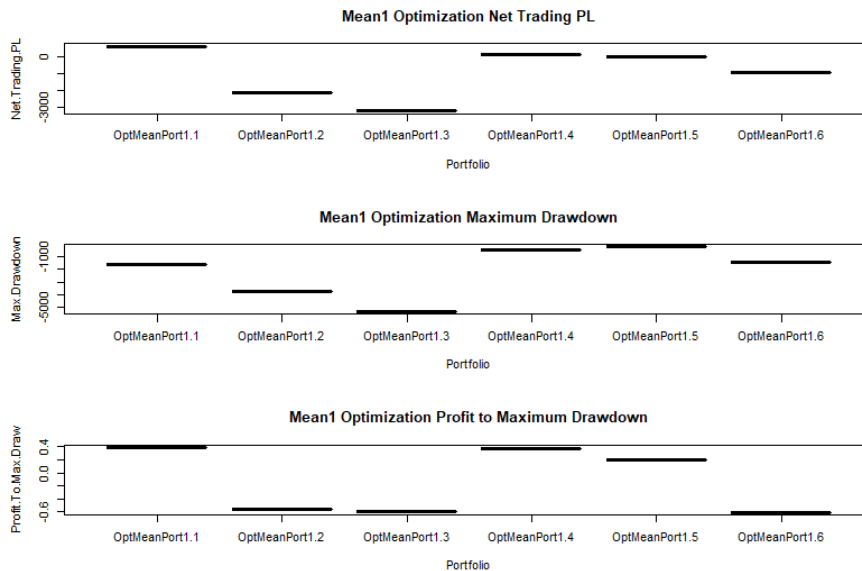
Mean1 Optimization Net Trading PL

Net.Trading.PL

0

-3000

OptMeanPort1.1 OptMeanPort1.2 OptMeanPort1.3 OptMeanPort1.4 OptMeanPort1.5 OptMeanPort1.6

Portfolio

Mean1 Optimization Maximum Drawdown

Max.Drawdown

-1000

-5000

OptMeanPort1.1 OptMeanPort1.2 OptMeanPort1.3 OptMeanPort1.4 OptMeanPort1.5 OptMeanPort1.6

Portfolio

Mean1 Optimization Profit to Maximum Drawdown

Profit.To.Max.Draw

0.4

0.0

-0.6

OptMeanPort1.1 OptMeanPort1.2 OptMeanPort1.3 OptMeanPort1.4 OptMeanPort1.5 OptMeanPort1.6

Portfolio